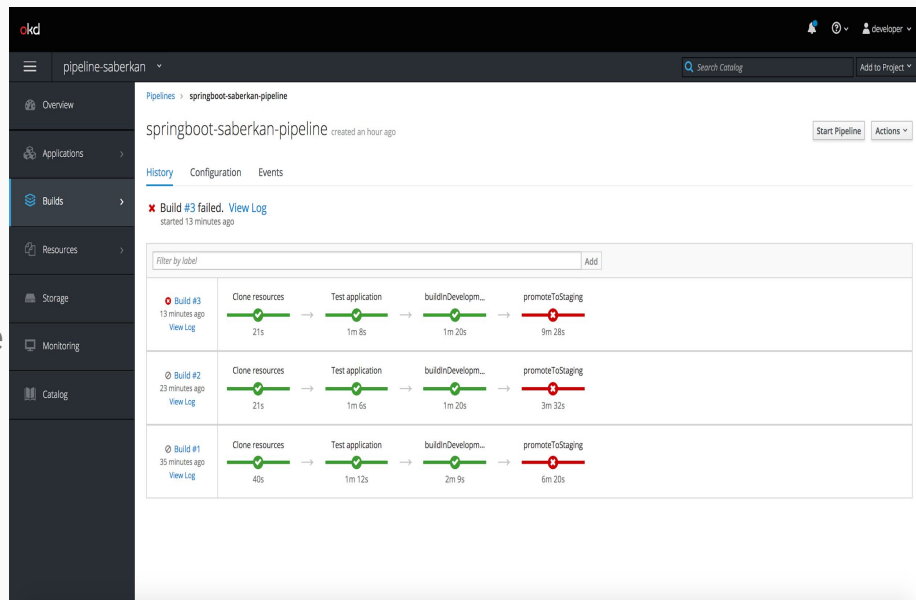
okd

developer

pipeline-saberkan

Search Catalog

Add to Project

Overview

Applications

Builds

Resources

Storage

Monitoring

Catalog

Pipelines > springboot-saberkan-pipeline

springboot-saberkan-pipeline created an hour ago

Start Pipeline

Actions

History Configuration Events

Build #3 failed. View Log
started 13 minutes ago

Filter by label

Add

Build #3
13 minutes ago
View Log

Clone resources
21s

Test application
1m 8s

buildInDevelopm...
1m 20s

promoteToStaging
9m 28s

Build #2
23 minutes ago
View Log

Clone resources
21s

Test application
1m 6s

buildInDevelopm...
1m 20s

promoteToStaging
3m 32s

Build #1
35 minutes ago
View Log

Clone resources
40s

Test application
1m 12s

buildInDevelopm...
2m 9s

promoteToStaging
6m 20s